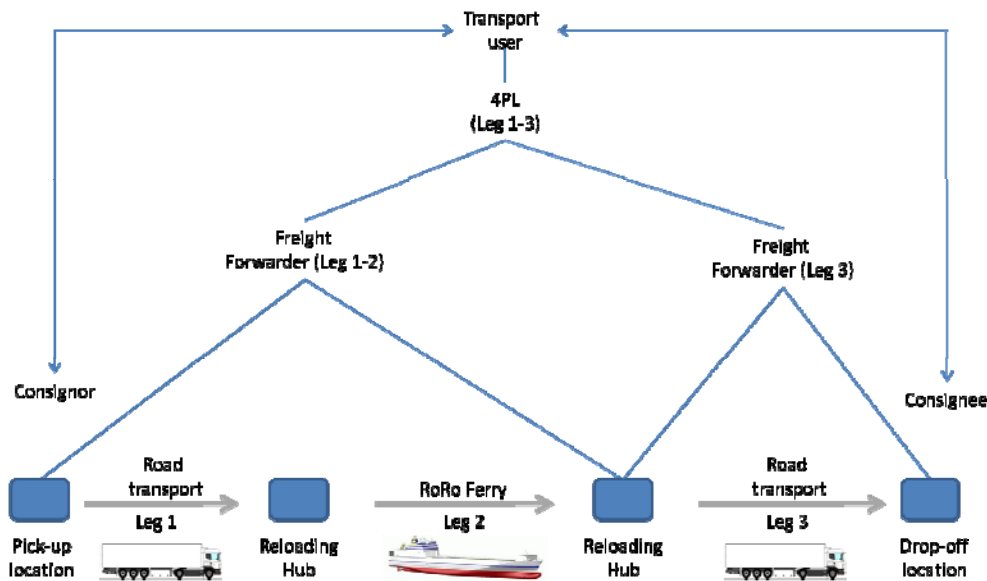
Transport user

4PL (Leg 1-3)

Freight Forwarder (Leg 1-2)

Freight Forwarder (Leg 3)

Consignor

Consignee

Road transport

Leg 1

RoRo Ferry

Leg 2

Road transport

Leg 3

Pick-up location

Reloading Hub

Reloading Hub

Drop-off location